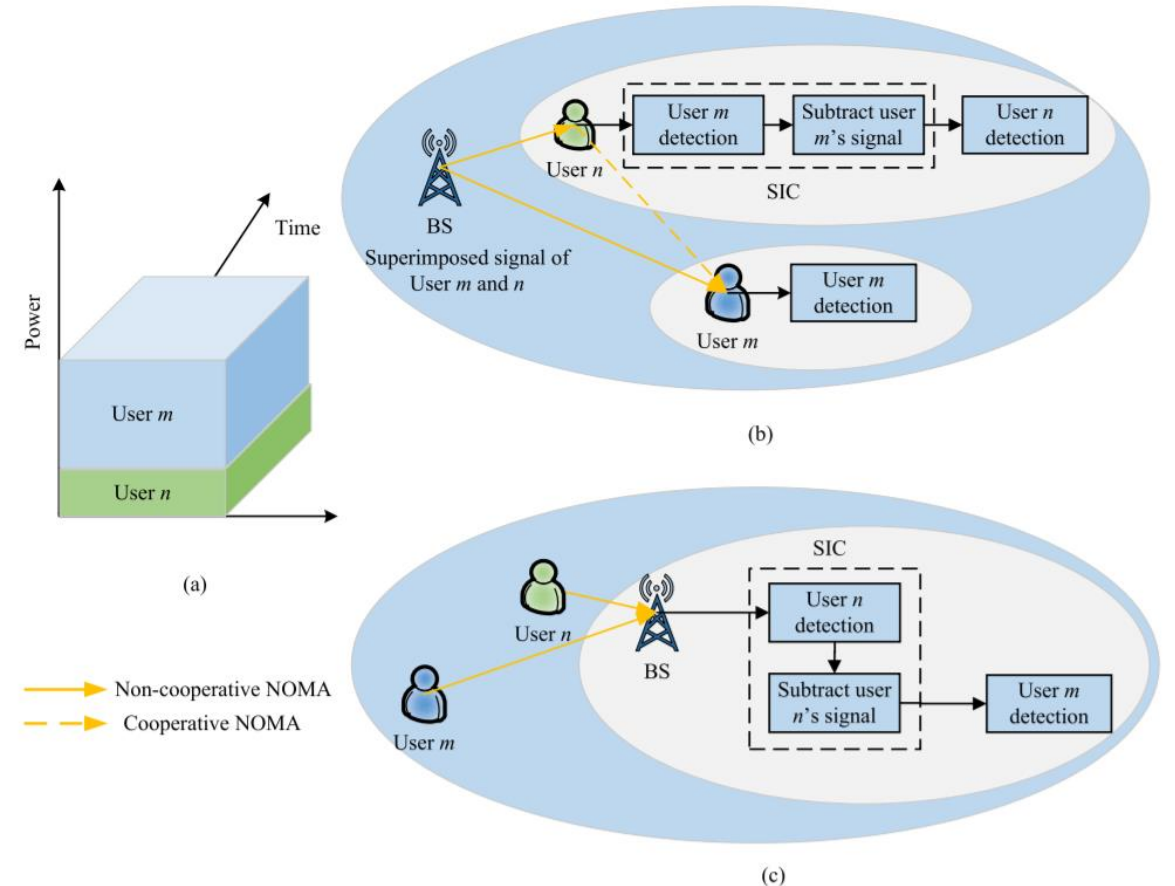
Time

Power

User *m*

User *n*

(a)

Non-cooperative NOMA

Cooperative NOMA

BS

Superimposed signal of User *m* and *n*

User *n*

User *m* detection

Subtract user *m*'s signal

User *n* detection

SIC

User *m*

User *m* detection

(b)

SIC

User *n*

User *m*

BS

User *n* detection

Subtract user *n*'s signal

User *m* detection

(c)